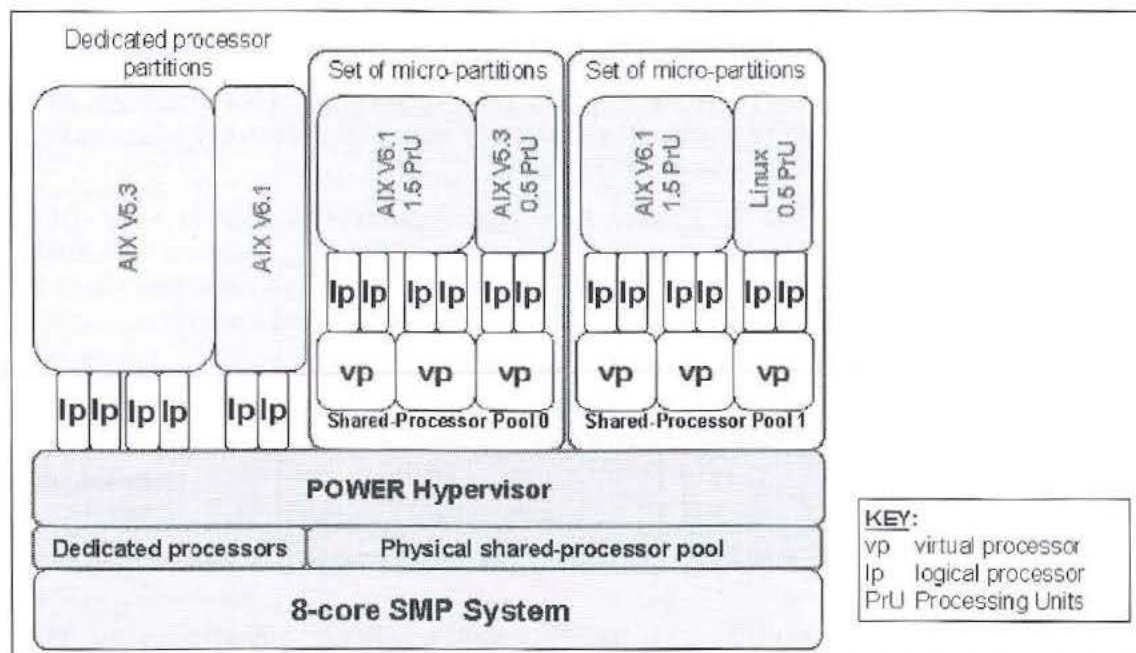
Dedicated processor partitions

AIX V5.3

AIX V6.1

lp lp lp lp

lp lp

Set of micro-partitions

AIX V6.1 1.5 PrU

AIX V5.3 0.5 PrU

lp lp lp lp lp lp

vp vp vp

Shared-Processor Pool 0

Set of micro-partitions

AIX V6.1 1.5 PrU

Linux 0.5 PrU

lp lp lp lp lp lp

vp vp vp

Shared-Processor Pool 1

POWER Hypervisor

Dedicated processors

Physical shared-processor pool

8-core SMP System

KEY:
vp virtual processor
lp logical processor
PrU Processing Units